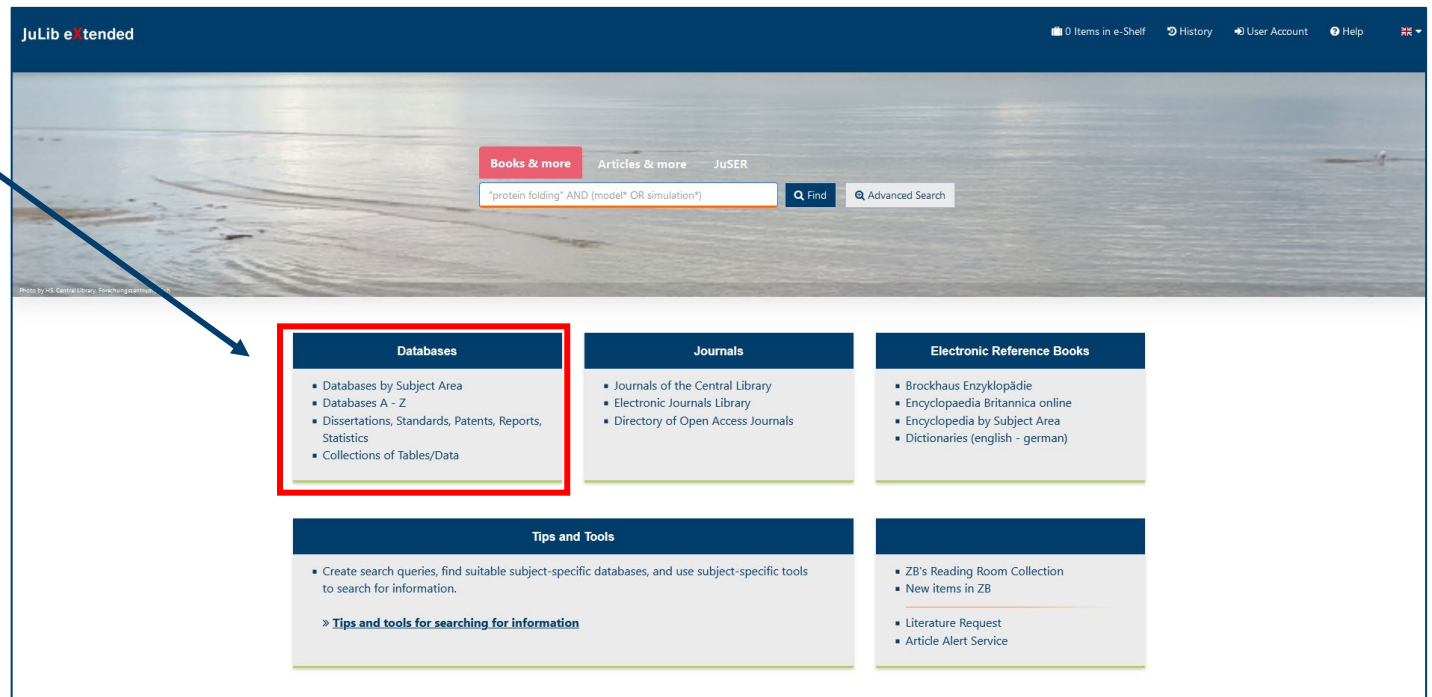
JuLib eXtended

0 Items in e-Shelf History User Account Help

Books & more Articles & more JuSER

"protein folding" AND (model* OR simulation*) Find Advanced Search

Photo by HS, Central Library, Forschungszentrum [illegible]

Databases

- Databases by Subject Area
- Databases A - Z
- Dissertations, Standards, Patents, Reports, Statistics
- Collections of Tables/Data

Journals

- Journals of the Central Library
- Electronic Journals Library
- Directory of Open Access Journals

Electronic Reference Books

- Brockhaus Enzyklopädie
- Encyclopaedia Britannica online
- Encyclopedia by Subject Area
- Dictionaries (english - german)

Tips and Tools

- Create search queries, find suitable subject-specific databases, and use subject-specific tools to search for information.

» Tips and tools for searching for information

- ZB's Reading Room Collection
- New items in ZB
- Literature Request
- Article Alert Service